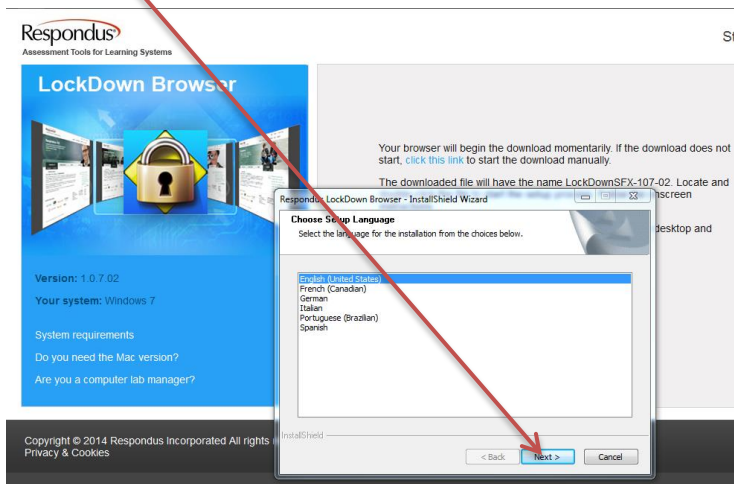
Respondus
Assessment Tools for Learning Systems

St

LockDown Browser

Version: 1.0.7.02

Your system: Windows 7

System requirements

Do you need the Mac version?

Are you a computer lab manager?

Your browser will begin the download momentarily. If the download does not start, click this link to start the download manually.

The downloaded file will have the name LockDownSFX-107-02. Locate and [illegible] onscreen

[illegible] desktop and

Respondus LockDown Browser - InstallShield Wizard

Choose Setup Language

Select the language for the installation from the choices below.

English (United States)
French (Canadian)
German
Italian
Portuguese (Brazilian)
Spanish

InstallShield

< Back

Next >

Cancel

Copyright © 2014 Respondus Incorporated All rights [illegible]
Privacy & Cookies